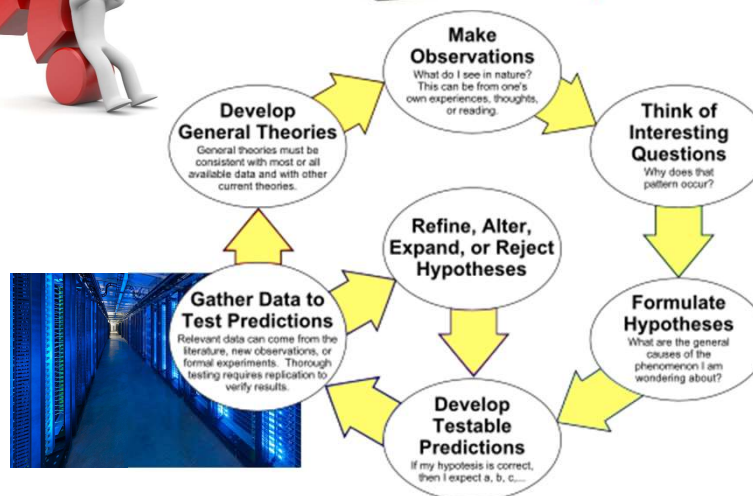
Make Observations
What do I see in nature? This can be from one's own experiences, thoughts, or reading.

Think of Interesting Questions
Why does that pattern occur?

Formulate Hypotheses
What are the general causes of the phenomenon I am wondering about?

Develop Testable Predictions
If my hypotesis is correct, then I expect a, b, c,...

Gather Data to Test Predictions
Relevant data can come from the literature, new observations, or formal experiments. Thorough testing requires replication to verify results.

Refine, Alter, Expand, or Reject Hypotheses

Develop General Theories
General theories must be consistent with most or all available data and with other current theories.